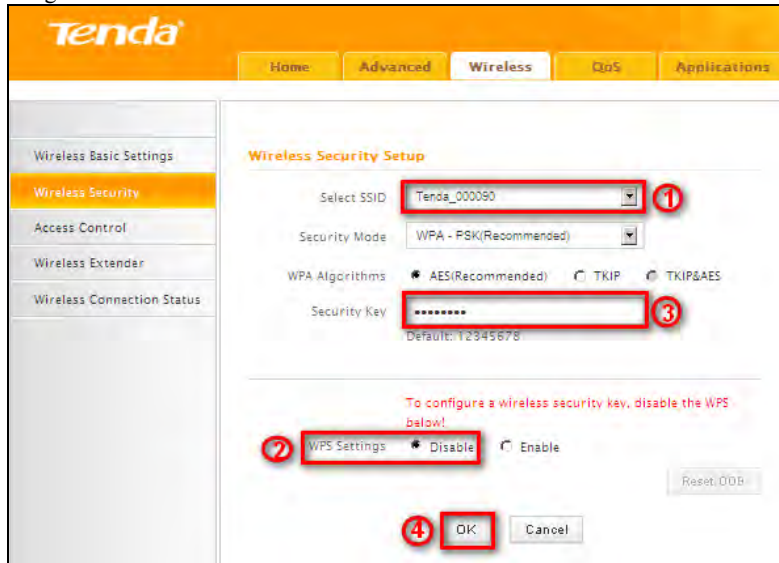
Tenda

Home Advanced Wireless QoS Applications

Wireless Basic Settings
Wireless Security
Access Control
Wireless Extender
Wireless Connection Status

Wireless Security Setup

Select SSID Tenda_000090
1
Security Mode WPA - PSK(Recommended)
WPA Algorithms AES(Recommended) TKIP TKIP&AES
Security Key ••••••••
3
Default: 12345678

To configure a wireless security key, disable the WPS below!
2
WPS Settings Disable Enable
Reset OOB
4
OK Cancel